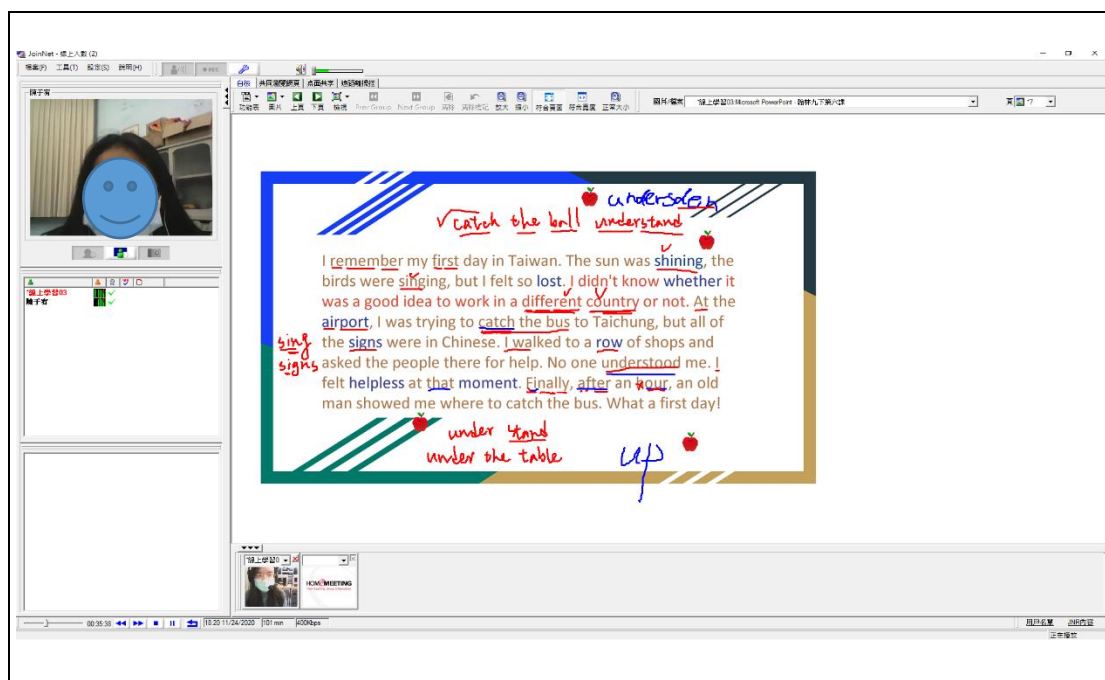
JoinNet - 線上人數 (2)

檔案(F) 工具(T) 設定(S) 說明(H)

操子宥

目錄 共同瀏覽網頁 桌面共享 透話與投影

功能表 圖片 上頁 下頁 預覽 Prev Group Next Group 清除 清除標記 放大 縮小 符合頁面 符合頁寬 正常大小

圖片/檔案 *線上學習03:Microsoft PowerPoint - 翰林九下第六課

頁 ?

*線上學習03
操子宥

undersden
√catch the ball understand

I remember my first day in Taiwan. The sun was shining, the birds were singing, but I felt so lost. I didn't know whether it was a good idea to work in a different country or not. At the airport, I was trying to catch the bus to Taichung, but all of the signs were in Chinese. I walked to a row of shops and asked the people there for help. No one understood me. I felt helpless at that moment. Finally, after an hour, an old man showed me where to catch the bus. What a first day!

sing
signs

under stand
under the table

up

*線上學習0

HOMEMEETING

00:35:38 18:20 11/24/2020 101 mn 400Kbps

用戶位置 說明內容
正在播放